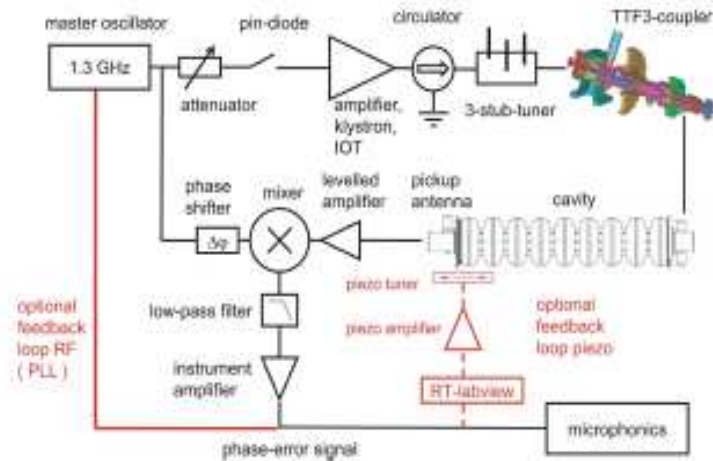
master oscillator

1.3 GHz

pin-diode

circulator

TTF3-coupler

attenuator

amplifier, klystron, IOT

3-stub-tuner

phase shifter

$\Delta\varphi$

mixer

levelled amplifier

pickup antenna

cavity

piezo tuner

piezo amplifier

optional feedback loop piezo

optional feedback loop RF ( PLL )

low-pass filter

instrument amplifier

RT-labview

phase-error signal

microphonics